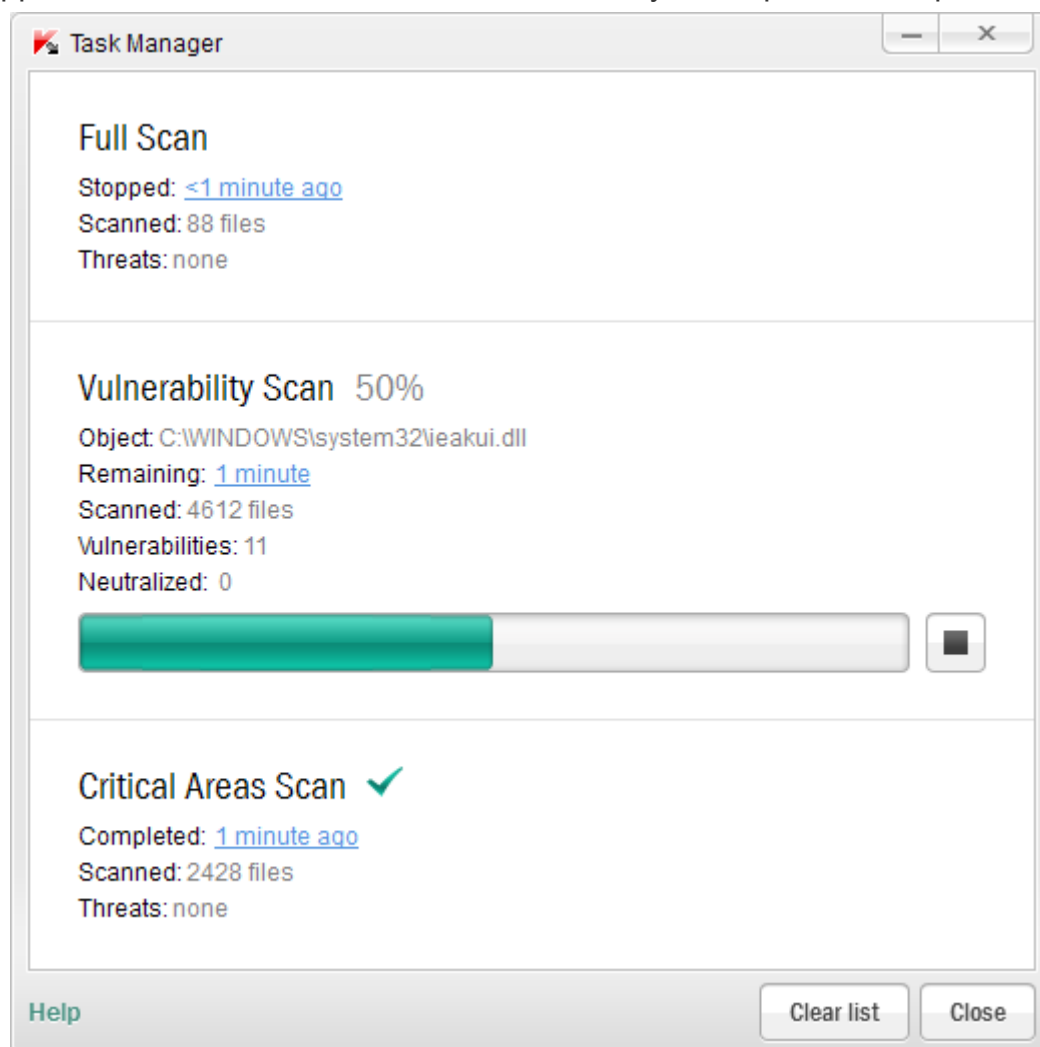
Task Manager

Full Scan
Stopped: <1 minute ago
Scanned: 88 files
Threats: none

Vulnerability Scan 50%
Object: C:\WINDOWS\system32\ieakui.dll
Remaining: 1 minute
Scanned: 4612 files
Vulnerabilities: 11
Neutralized: 0

Critical Areas Scan
Completed: 1 minute ago
Scanned: 2428 files
Threats: none

Help
Clear list
Close